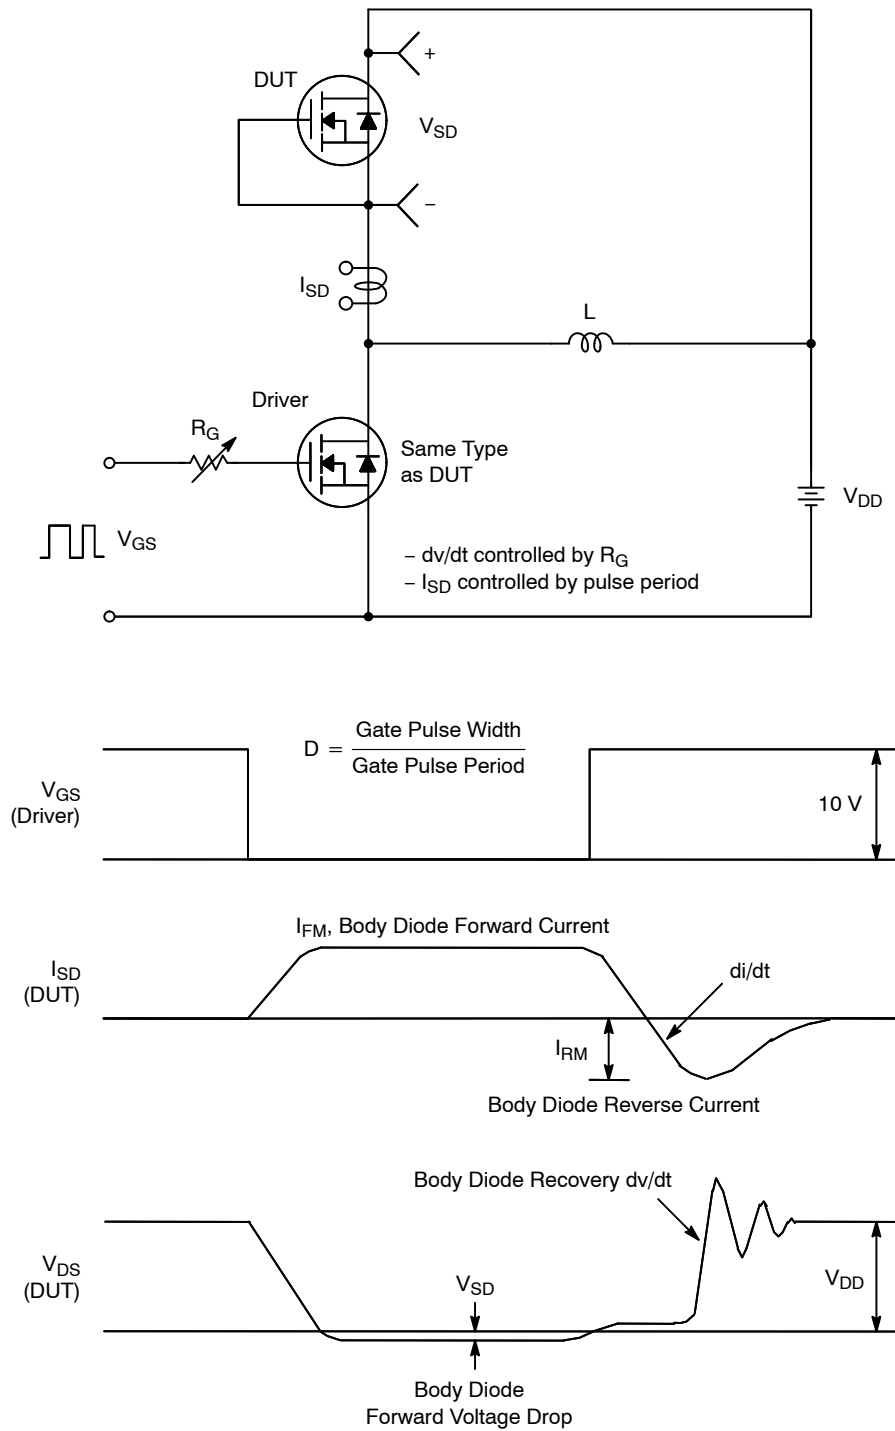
DUT

+

$V_{SD}$

–

$I_{SD}$

L

Driver

$R_G$

Same Type as DUT

$V_{DD}$

$V_{GS}$

– dv/dt controlled by $R_G$
– $I_{SD}$ controlled by pulse period

$D = \frac{\text{Gate Pulse Width}}{\text{Gate Pulse Period}}$

$V_{GS}$ (Driver)

10 V

$I_{FM}$, Body Diode Forward Current

$I_{SD}$ (DUT)

di/dt

$I_{RM}$

Body Diode Reverse Current

Body Diode Recovery dv/dt

$V_{DS}$ (DUT)

$V_{SD}$

$V_{DD}$

Body Diode Forward Voltage Drop